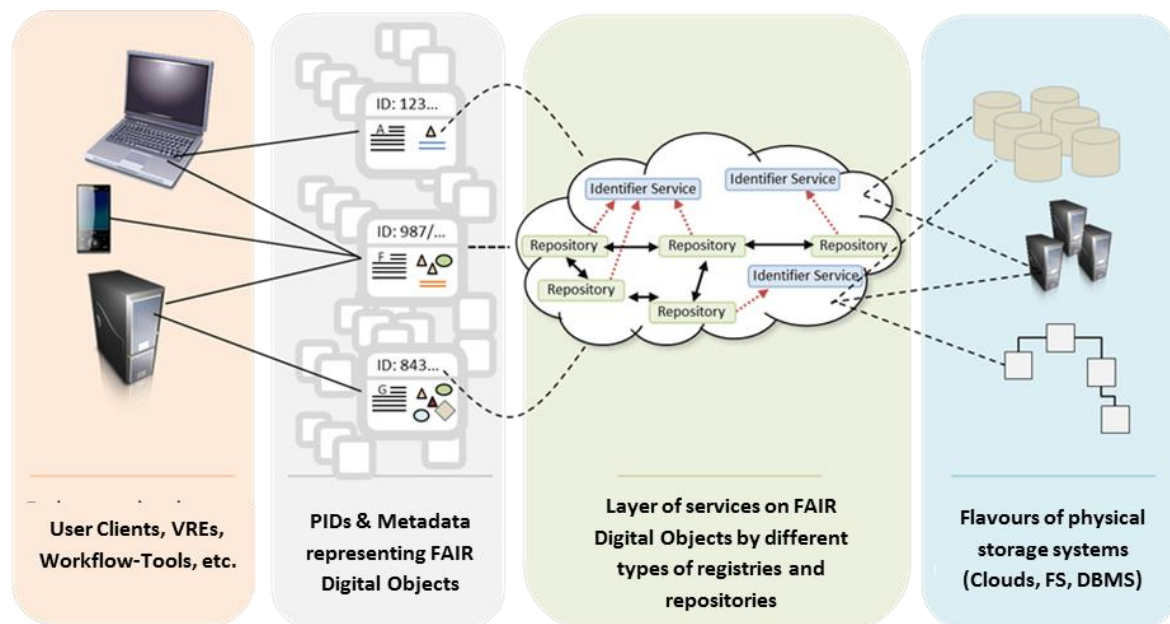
ID: 123...

A

ID: 987/...

F

ID: 843...

G

Identifier Service

Identifier Service

Repository

Repository

Repository

Repository

Identifier Service

Repository

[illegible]

User Clients, VREs, Workflow-Tools, etc.

PIDs & Metadata representing FAIR Digital Objects

Layer of services on FAIR Digital Objects by different types of registries and repositories

Flavours of physical storage systems (Clouds, FS, DBMS)